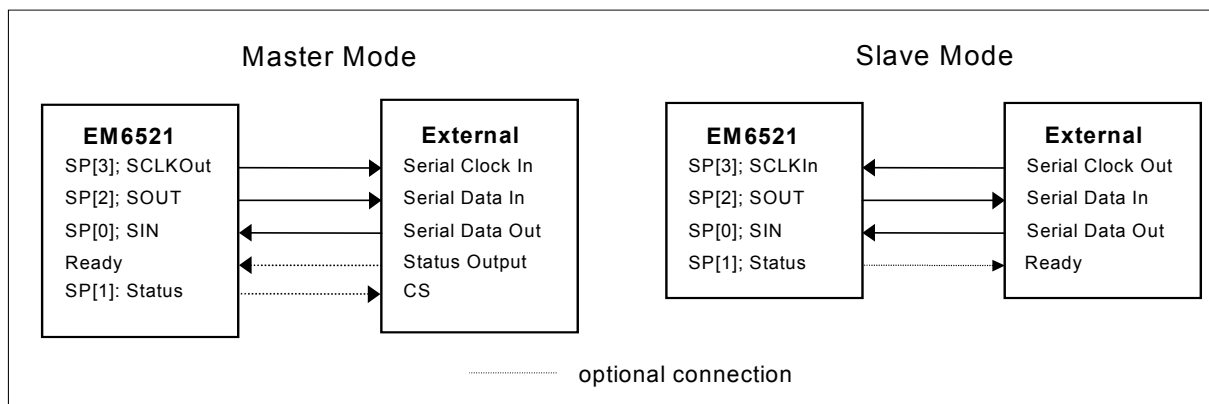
Master Mode

EM6521
SP[3]; SCLKOut
SP[2]; SOUT
SP[0]; SIN
Ready
SP[1]: Status

External
Serial Clock In
Serial Data In
Serial Data Out
Status Output
CS

Slave Mode

EM6521
SP[3]; SCLKIn
SP[2]; SOUT
SP[0]; SIN
SP[1]; Status

External
Serial Clock Out
Serial Data In
Serial Data Out
Ready

optional connection